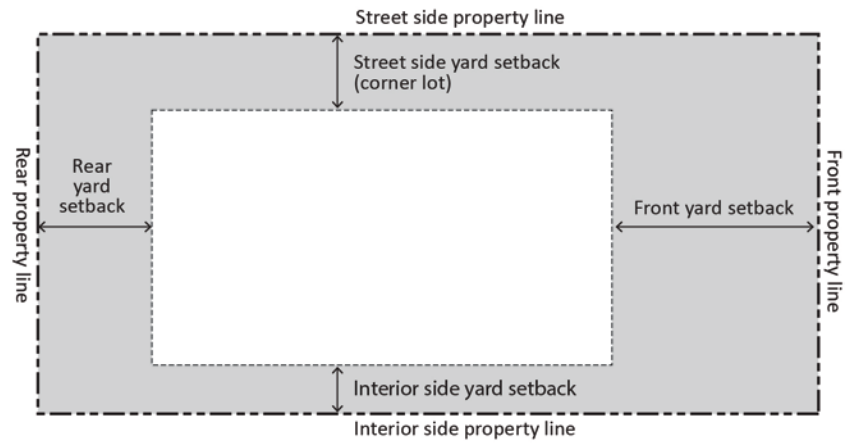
Street side property line

Street side yard setback (corner lot)

Rear property line

Rear yard setback

Front yard setback

Front property line

Interior side yard setback

Interior side property line